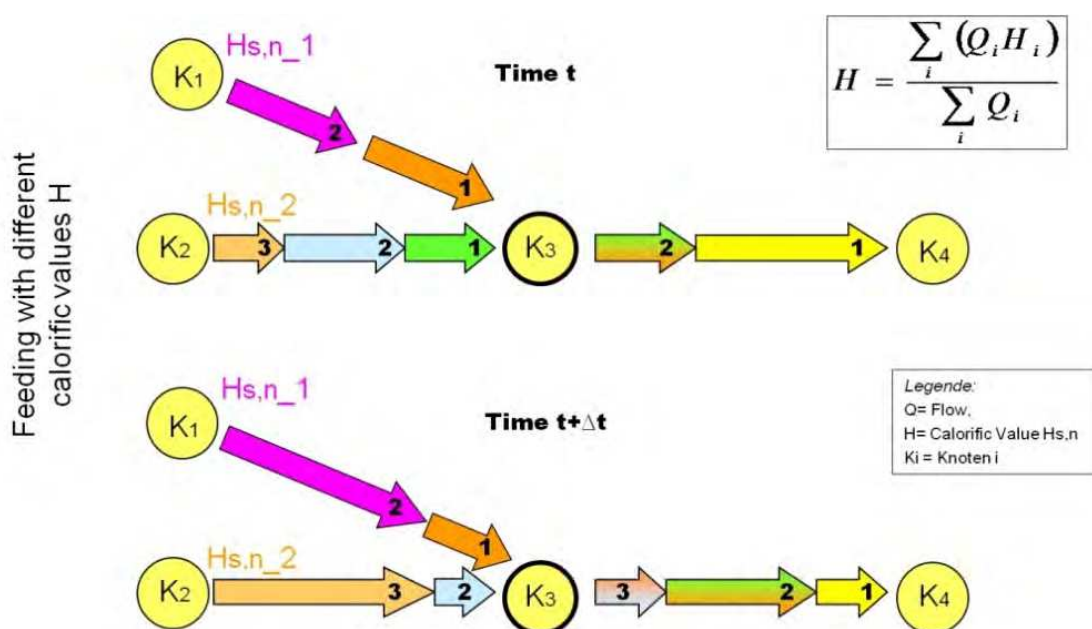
Feeding with different calorific values H

$K_1$
Hs,n_1
2
1
Time t

$H = \frac{\sum_i (Q_i H_i)}{\sum_i Q_i}$

Hs,n_2
$K_2$
3
2
1
$K_3$
2
1
$K_4$

$K_1$
Hs,n_1
Time t+$\Delta$t

Legende:
Q= Flow,
H= Calorific Value Hs,n
Ki = Knoten i

2
1
Hs,n_2
$K_2$
3
2
$K_3$
3
2
1
$K_4$